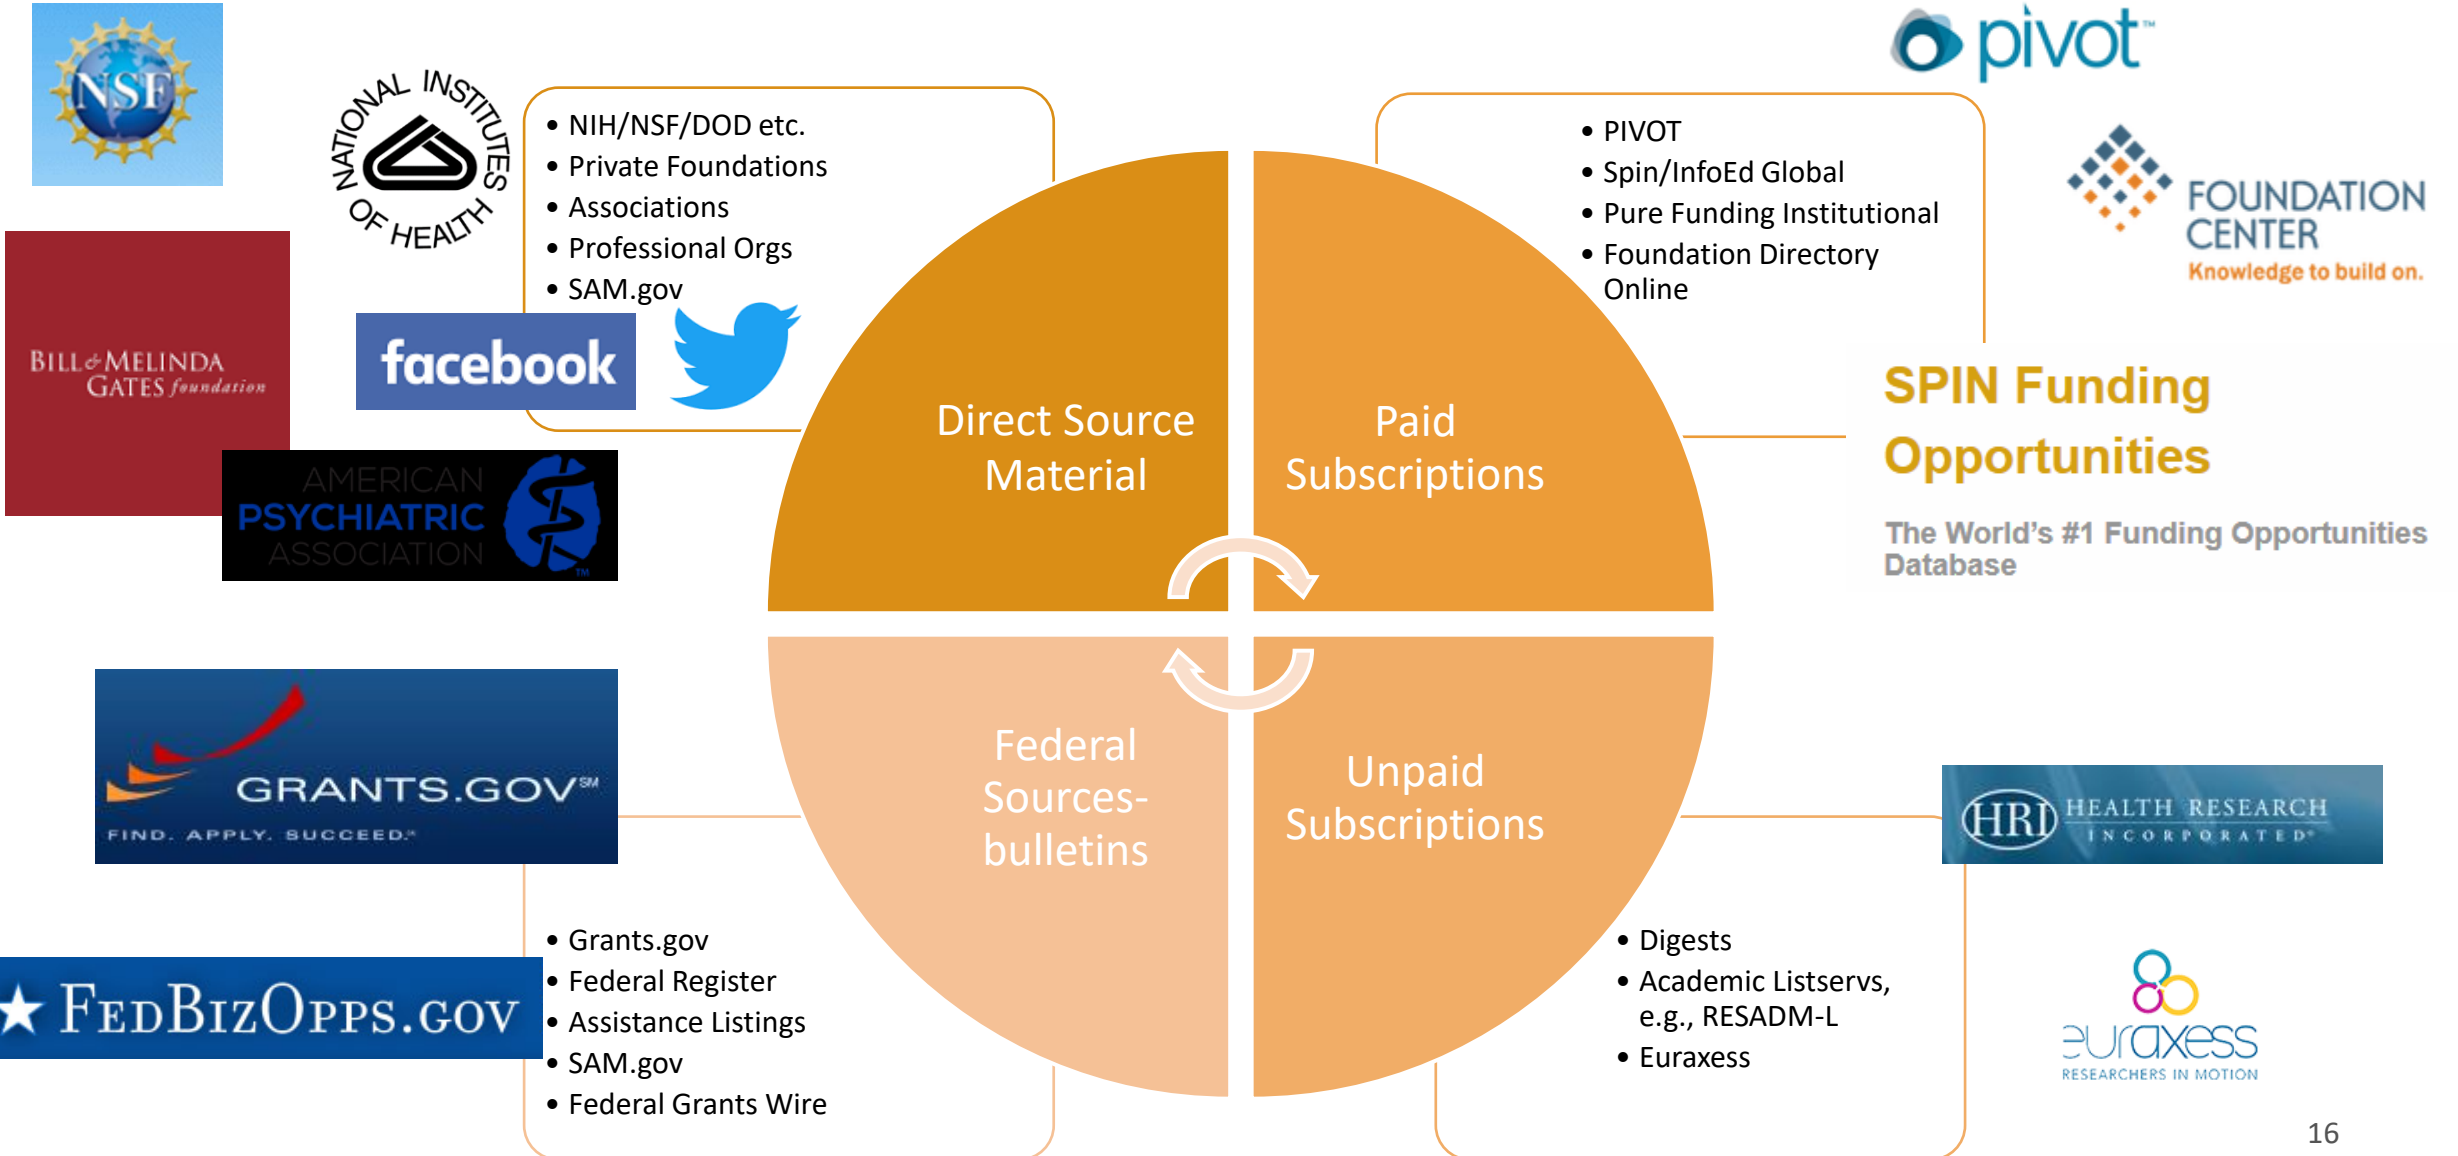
NSF

NATIONAL INSTITUTES OF HEALTH

- NIH/NSF/DOD etc.
- Private Foundations
- Associations
- Professional Orgs
- SAM.gov

BILL & MELINDA GATES foundation

facebook

AMERICAN PSYCHIATRIC ASSOCIATION

pivot™

- PIVOT
- Spin/InfoEd Global
- Pure Funding Institutional
- Foundation Directory Online

FOUNDATION CENTER
Knowledge to build on.

SPIN Funding Opportunities

The World's #1 Funding Opportunities Database

Direct Source Material

Paid Subscriptions

Federal Sources-bulletins

Unpaid Subscriptions

GRANTS.GOV℠
FIND. APPLY. SUCCEED.℠

HRI HEALTH RESEARCH INCORPORATED

FEDBIZOPPS.GOV

- Grants.gov
- Federal Register
- Assistance Listings
- SAM.gov
- Federal Grants Wire

- Digests
- Academic Listservs, e.g., RESADM-L
- Euraxess

euraxess
RESEARCHERS IN MOTION

16